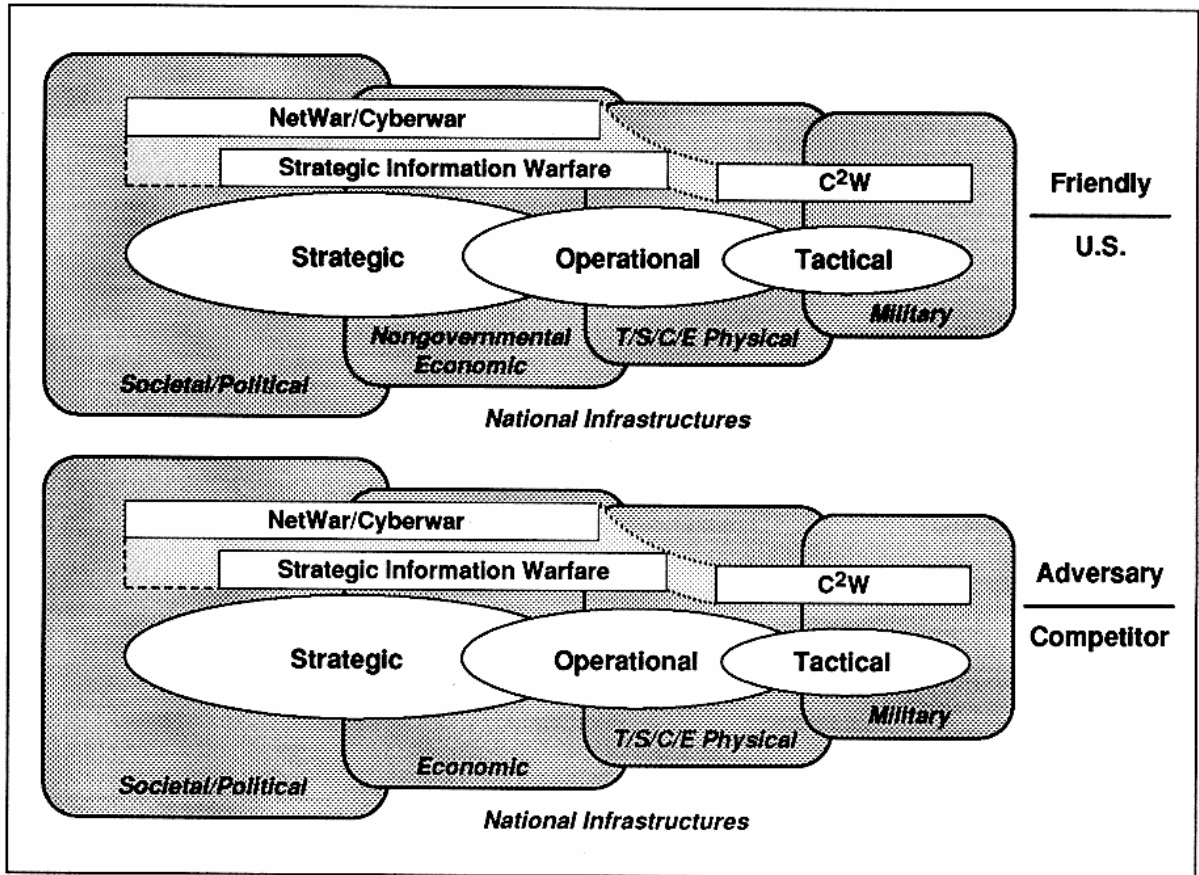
NetWar/Cyberwar

Strategic Information Warfare

$C^2W$

Friendly

U.S.

Strategic

Operational

Tactical

Military

Nongovernmental Economic

T/S/C/E Physical

Societal/Political

National Infrastructures

NetWar/Cyberwar

Strategic Information Warfare

$C^2W$

Adversary

Competitor

Strategic

Operational

Tactical

Military

T/S/C/E Physical

Economic

Societal/Political

National Infrastructures